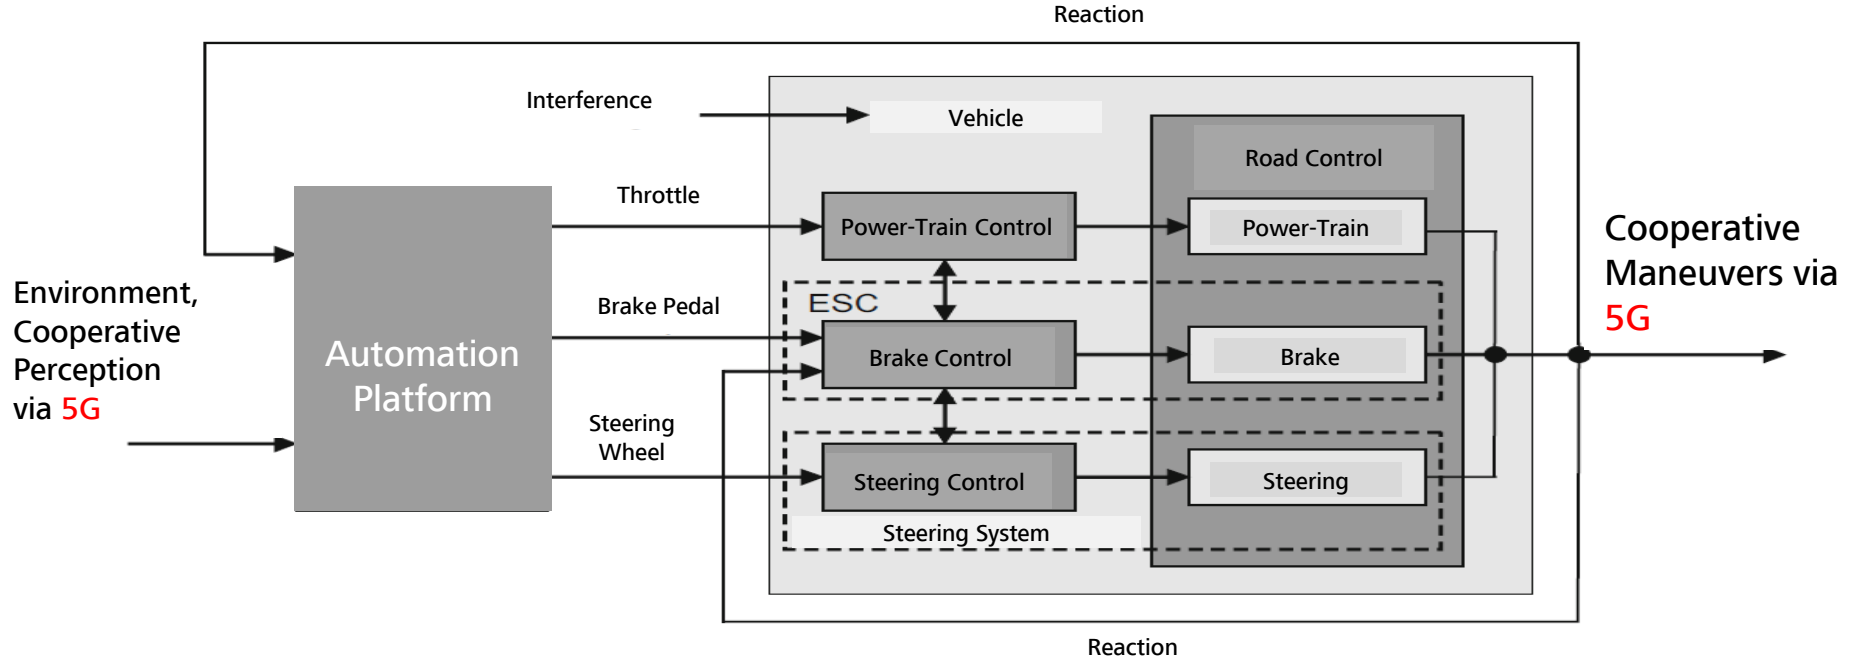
Reaction

Interference

Vehicle

Road Control

Throttle

Power-Train Control

Power-Train

Cooperative Maneuvers via 5G

Environment, Cooperative Perception via 5G

Automation Platform

ESC

Brake Pedal

Brake Control

Brake

Steering Wheel

Steering Control

Steering

Steering System

Reaction